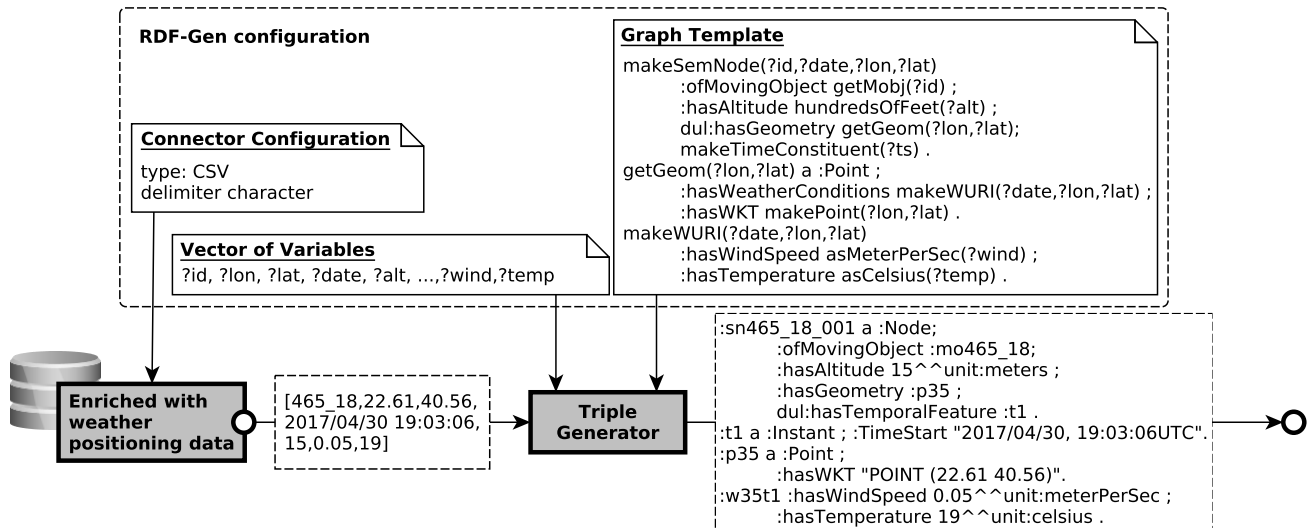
RDF-Gen configuration

Graph Template

makeSemNode(?id,?date,?lon,?lat)
:ofMovingObject getMobj(?id) ;
:hasAltitude hundredsOfFeet(?alt) ;
dul:hasGeometry getGeom(?lon,?lat);
makeTimeConstituent(?ts) .
getGeom(?lon,?lat) a :Point ;
:hasWeatherConditions makeWURI(?date,?lon,?lat) ;
:hasWKT makePoint(?lon,?lat) .
makeWURI(?date,?lon,?lat)
:hasWindSpeed asMeterPerSec(?wind) ;
:hasTemperature asCelsius(?temp) .

Connector Configuration

type: CSV
delimiter character

Vector of Variables

?id, ?lon, ?lat, ?date, ?alt, ...,?wind,?temp

Enriched with weather positioning data

[465_18,22.61,40.56, 2017/04/30 19:03:06, 15,0.05,19]

Triple Generator

:sn465_18_001 a :Node;
:ofMovingObject :mo465_18;
:hasAltitude 15^^unit:meters ;
:hasGeometry :p35 ;
dul:hasTemporalFeature :t1 .
:t1 a :Instant ; :TimeStart "2017/04/30, 19:03:06UTC".
:p35 a :Point ;
:hasWKT "POINT (22.61 40.56)".
:w35t1 :hasWindSpeed 0.05^^unit:meterPerSec ;
:hasTemperature 19^^unit:celsius .